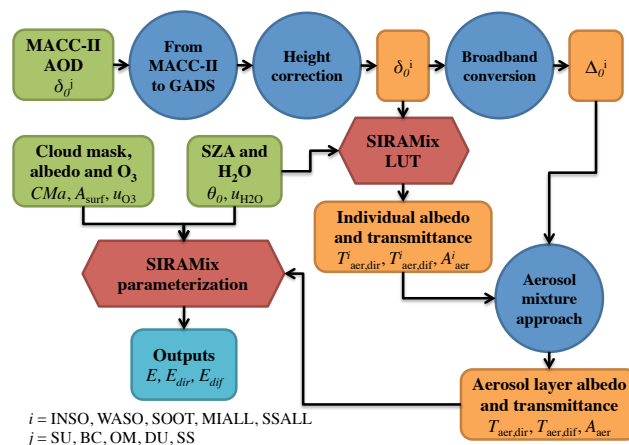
MACC-II AOD $\delta_0^j$

From MACC-II to GADS

Height correction

$\delta_0^i$

Broadband conversion

$\Delta_0^i$

Cloud mask, albedo and $O_3$
$CMa$, $A_{surf}$, $u_{O3}$

SZA and $H_2O$
$\theta_0$, $u_{H2O}$

SIRAMix LUT

Individual albedo and transmittance
$T^i_{aer,dir}$, $T^i_{aer,dif}$, $A^i_{aer}$

SIRAMix parameterization

Aerosol mixture approach

Outputs
$E$, $E_{dir}$, $E_{dif}$

Aerosol layer albedo and transmittance
$T_{aer,dir}$, $T_{aer,dif}$, $A_{aer}$

$i$ = INSO, WASO, SOOT, MIALL, SSALL
$j$ = SU, BC, OM, DU, SS